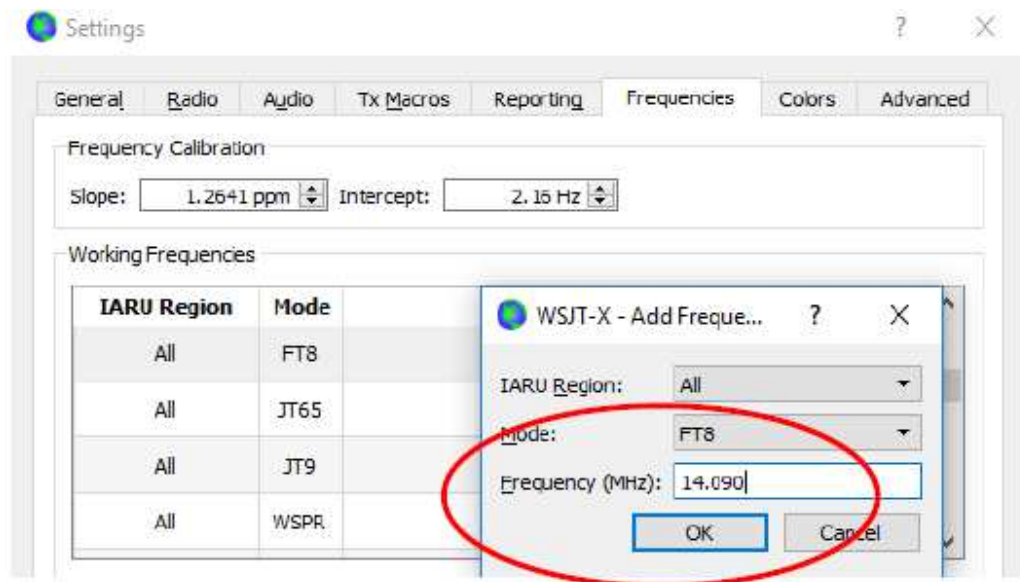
Settings

?

X

General

Radio

Audio

Tx Macros

Reporting

Frequencies

Colors

Advanced

Frequency Calibration

Slope: 1.2641 ppm

Intercept: 2.16 Hz

Working Frequencies

| IARU Region | Mode |
|---|---|
| All | FT8 |
| All | JT65 |
| All | JT9 |
| All | WSPR |

WSJT-X - Add Freque...

?

X

IARU Region: All

Mode: FT8

Frequency (MHz): 14.090

OK

Cancel